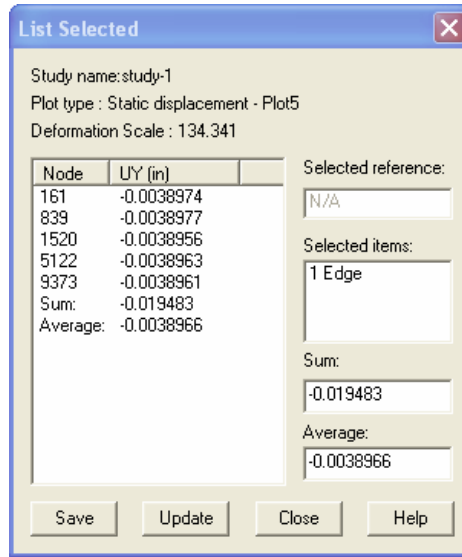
List Selected

Study name:study-1
Plot type : Static displacement - Plot5
Deformation Scale : 134.341

| Node | UY (in) |
|---|---|
| 161 | -0.0038974 |
| 839 | -0.0038977 |
| 1520 | -0.0038956 |
| 5122 | -0.0038963 |
| 9373 | -0.0038961 |
| Sum: | -0.019483 |
| Average: | -0.0038966 |

Selected reference:
N/A
Selected items:
1 Edge
Sum:
-0.019483
Average:
-0.0038966

Save Update Close Help